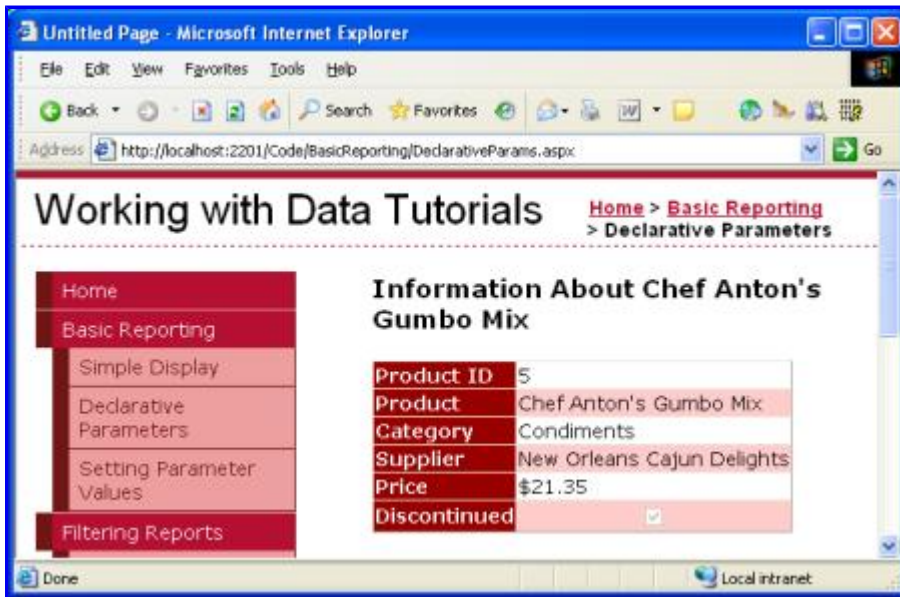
Untitled Page - Microsoft Internet Explorer

File Edit View Favorites Tools Help

Back Search Favorites

Address http://localhost:2201/Code/BasicReporting/DeclarativeParams.aspx Go

Working with Data Tutorials

Home > Basic Reporting > Declarative Parameters

Home

Basic Reporting

Simple Display

Declarative Parameters

Setting Parameter Values

Filtering Reports

Information About Chef Anton's Gumbo Mix

| | |
|---|---|
| Product ID | 5 |
| Product | Chef Anton's Gumbo Mix |
| Category | Condiments |
| Supplier | New Orleans Cajun Delights |
| Price | $21.35 |
| Discontinued | ☑ |

Done

Local intranet